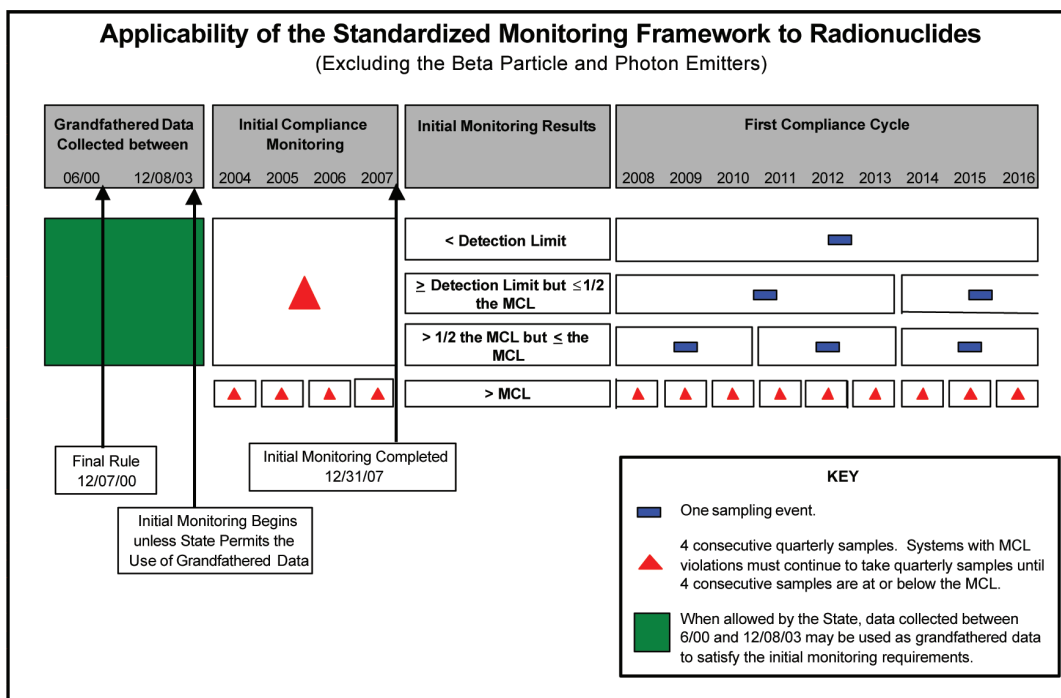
Applicability of the Standardized Monitoring Framework to Radionuclides
(Excluding the Beta Particle and Photon Emitters)

Grandfathered Data Collected between
06/00 12/08/03

Initial Compliance Monitoring
2004 2005 2006 2007

Initial Monitoring Results

First Compliance Cycle
2008 2009 2010 2011 2012 2013 2014 2015 2016

< Detection Limit

$\geq$ Detection Limit but $\leq$1/2 the MCL

> 1/2 the MCL but $\leq$ the MCL

> MCL

Final Rule
12/07/00

Initial Monitoring Completed
12/31/07

Initial Monitoring Begins unless State Permits the Use of Grandfathered Data

KEY

One sampling event.

4 consecutive quarterly samples. Systems with MCL violations must continue to take quarterly samples until 4 consecutive samples are at or below the MCL.

When allowed by the State, data collected between 6/00 and 12/08/03 may be used as grandfathered data to satisfy the initial monitoring requirements.